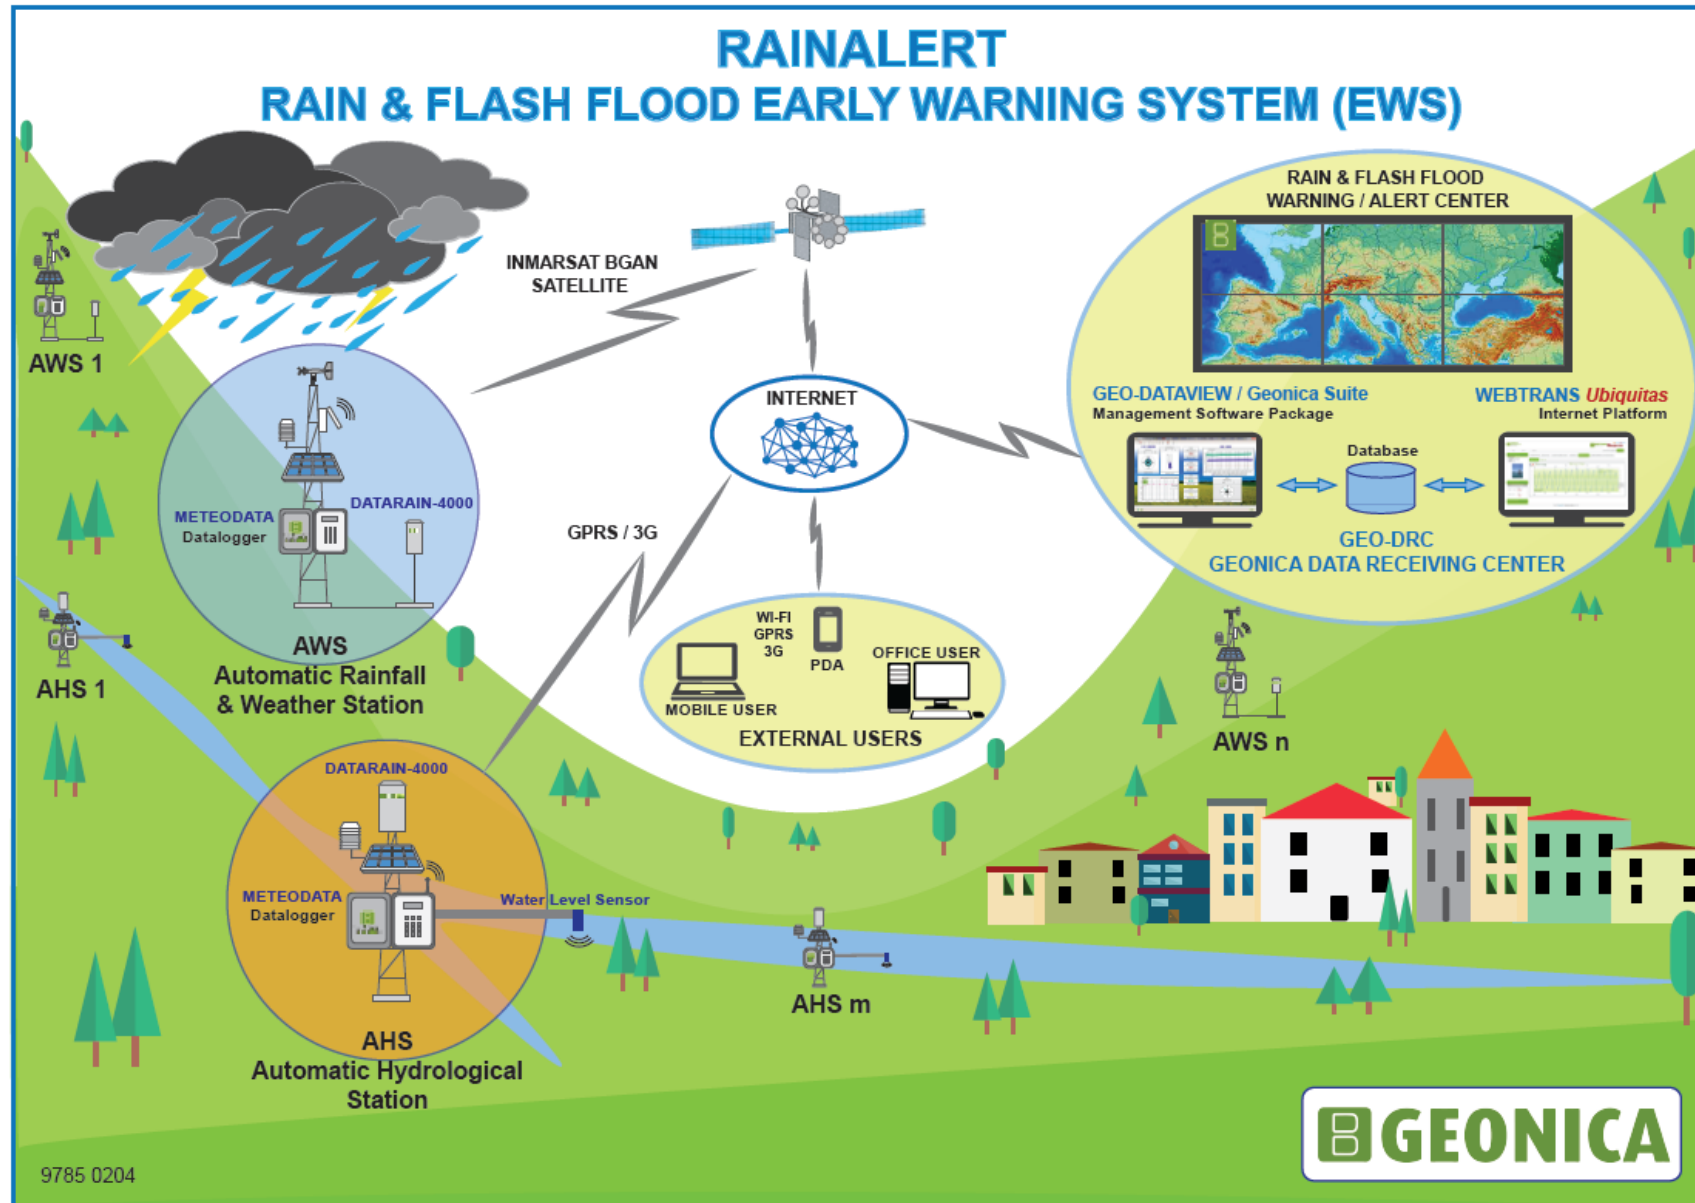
RAINALERT
RAIN & FLASH FLOOD EARLY WARNING SYSTEM (EWS)

AWS 1

INMARSAT BGAN SATELLITE

RAIN & FLASH FLOOD WARNING / ALERT CENTER

GEO-DATAVIEW / Geonica Suite
Management Software Package

WEBTRANS Ubiquitas
Internet Platform

Database

GEO-DRC
GEONICA DATA RECEIVING CENTER

INTERNET

METEODATA Datalogger

DATARAIN-4000

AWS
Automatic Rainfall & Weather Station

AHS 1

GPRS / 3G

WI-FI
GPRS
3G

PDA

OFFICE USER

MOBILE USER

EXTERNAL USERS

AWS n

DATARAIN-4000

METEODATA Datalogger

Water Level Sensor

AHS
Automatic Hydrological Station

AHS m

GEONICA

9785 0204